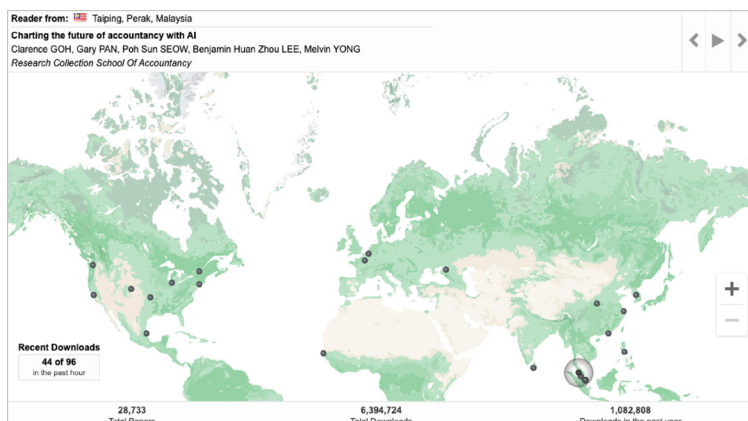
Reader from: Taiping, Perak, Malaysia
Charting the future of accountancy with AI
Clarence GOH, Gary PAN, Poh Sun SEOW, Benjamin Huan Zhou LEE, Melvin YONG
Research Collection School Of Accountancy

Recent Downloads
44 of 96
in the past hour

+
−

28,733
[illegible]

6,394,724
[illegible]

1,082,808
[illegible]